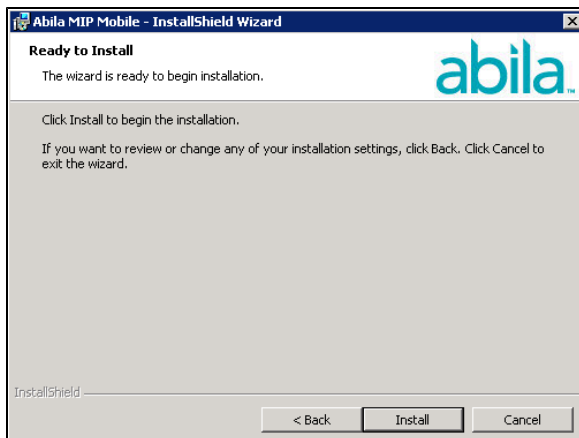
Abila MIP Mobile - InstallShield Wizard

Ready to Install

The wizard is ready to begin installation.

abila™

Click Install to begin the installation.

If you want to review or change any of your installation settings, click Back. Click Cancel to exit the wizard.

InstallShield

< Back

Install

Cancel